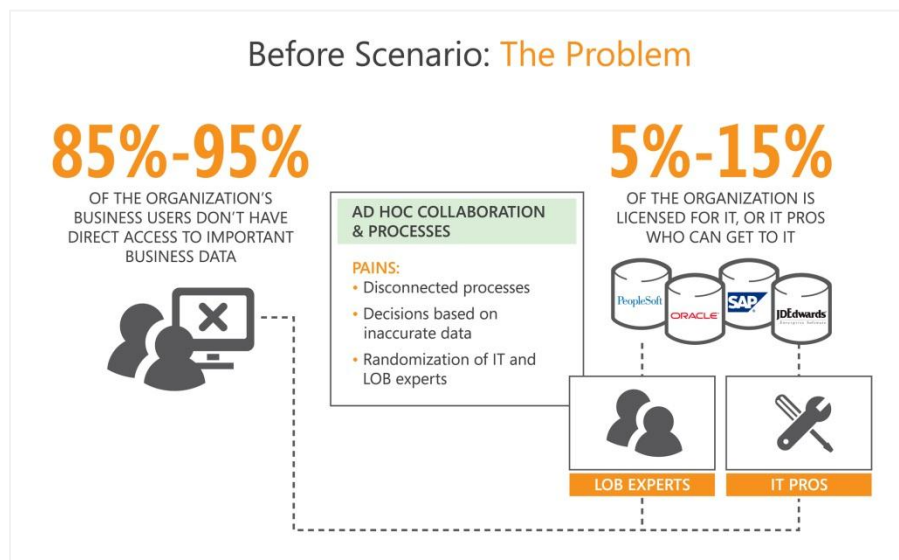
Before Scenario: The Problem

85%-95%

OF THE ORGANIZATION'S BUSINESS USERS DON'T HAVE DIRECT ACCESS TO IMPORTANT BUSINESS DATA

AD HOC COLLABORATION & PROCESSES

PAINS:
• Disconnected processes
• Decisions based on inaccurate data
• Randomization of IT and LOB experts

5%-15%

OF THE ORGANIZATION IS LICENSED FOR IT, OR IT PROS WHO CAN GET TO IT

PeopleSoft

ORACLE

SAP

JDEdwards

LOB EXPERTS

IT PROS